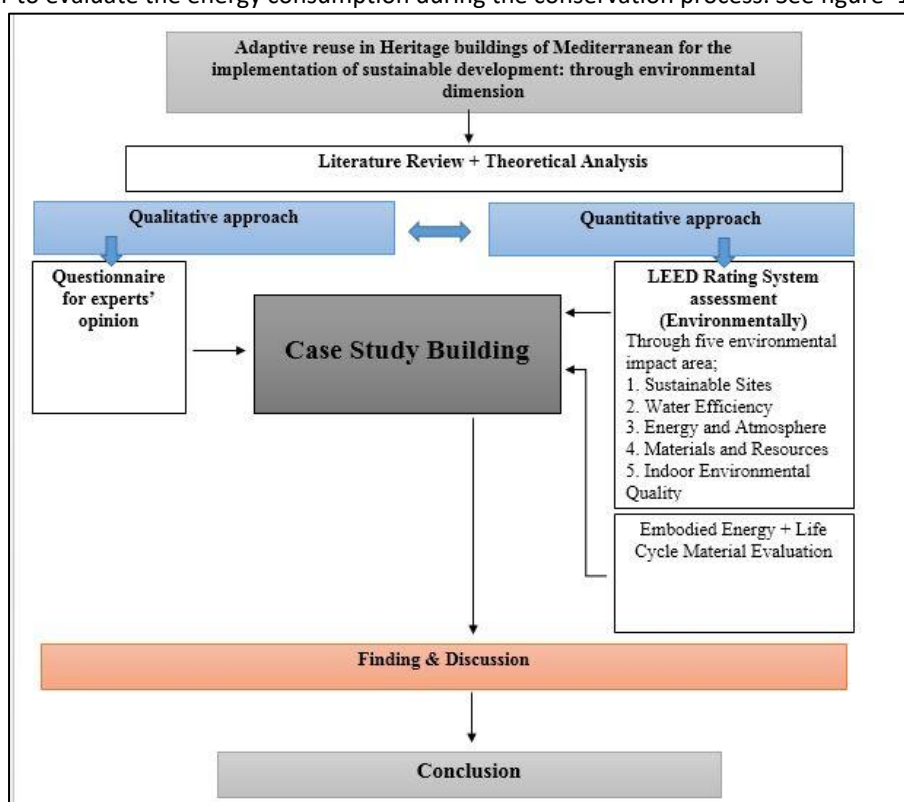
r to evaluate the energy consumption during the conservation process. See figure 1

Adaptive reuse in Heritage buildings of Mediterranean for the implementation of sustainable development: through environmental dimension

Literature Review + Theoretical Analysis

Qualitative approach

Quantitative approach

Questionnaire for experts' opinion

Case Study Building

LEED Rating System assessment (Environmentally)
Through five environmental impact area;
1. Sustainable Sites
2. Water Efficiency
3. Energy and Atmosphere
4. Materials and Resources
5. Indoor Environmental Quality

Embodied Energy + Life Cycle Material Evaluation

Finding & Discussion

Conclusion